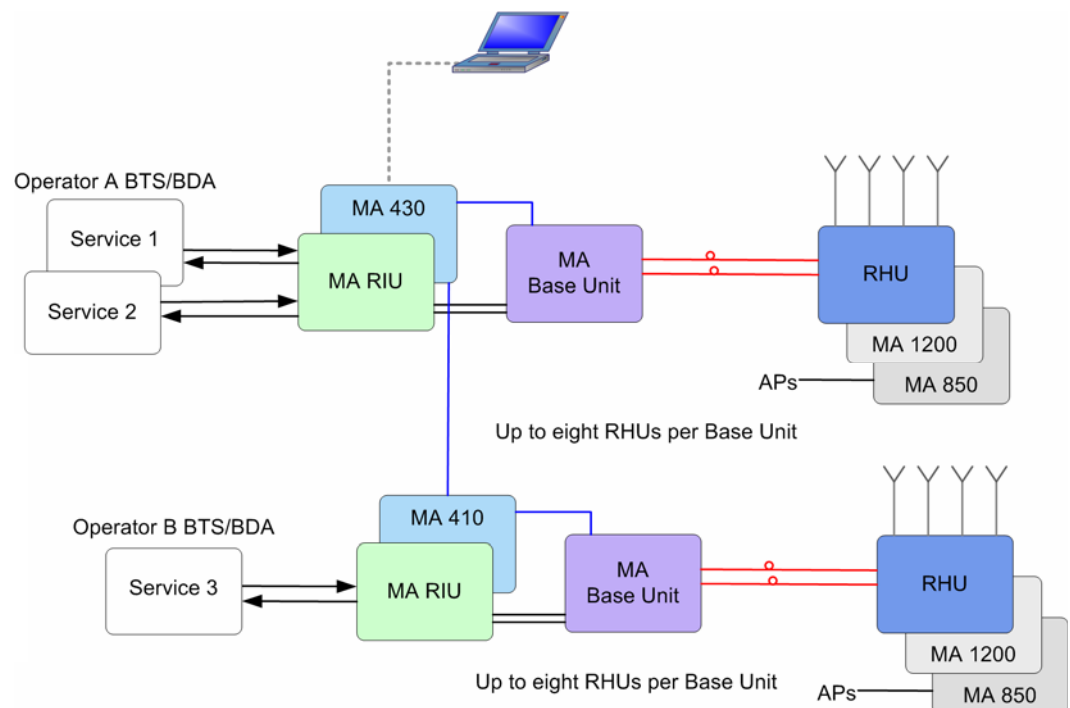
Operator A BTS/BDA

Service 1

Service 2

MA 430

MA RIU

MA Base Unit

RHU

MA 1200

APs

MA 850

Up to eight RHUs per Base Unit

Operator B BTS/BDA

Service 3

MA 410

MA RIU

MA Base Unit

RHU

MA 1200

APs

MA 850

Up to eight RHUs per Base Unit